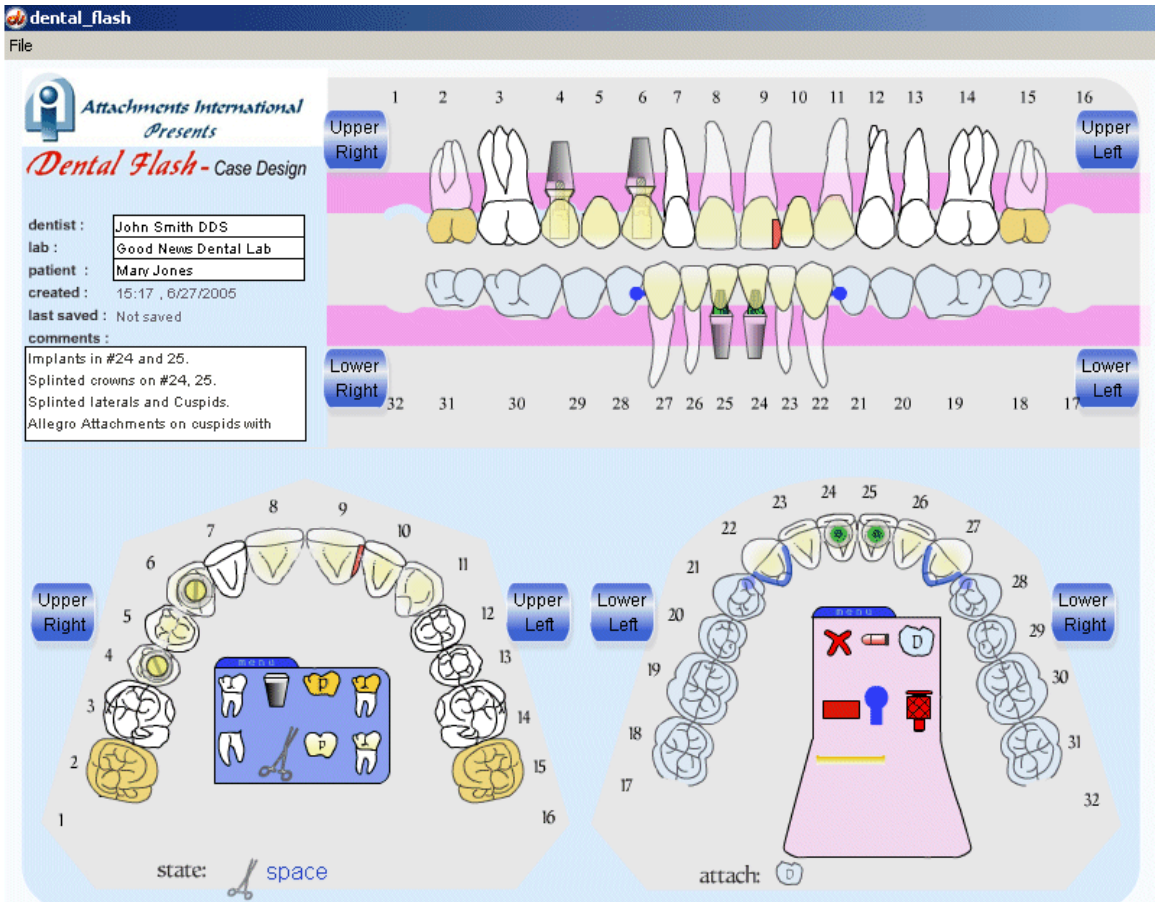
dental_flash

File

Attachments International Presents

Dental Flash - Case Design

dentist : John Smith DDS
lab : Good News Dental Lab
patient : Mary Jones
created : 15:17 , 6/27/2005
last saved : Not saved
comments :

Implants in #24 and 25.
Splinted crowns on #24, 25.
Splinted laterals and Cuspids.
Allegro Attachments on cuspids with

Upper Right

1 2 3 4 5 6 7 8 9 10 11 12 13 14 15 16

Upper Left

Lower Right

32 31 30 29 28 27 26 25 24 23 22 21 20 19 18 17

Lower Left

Upper Right

Upper Left

8 9 7 10 6 11 5 12 4 13 3 14 2 15 1 16

menu

D

D

state: space

Lower Left

Lower Right

23 24 25 26 22 27 21 28 20 29 19 30 18 31 17 32

menu

D

attach: D